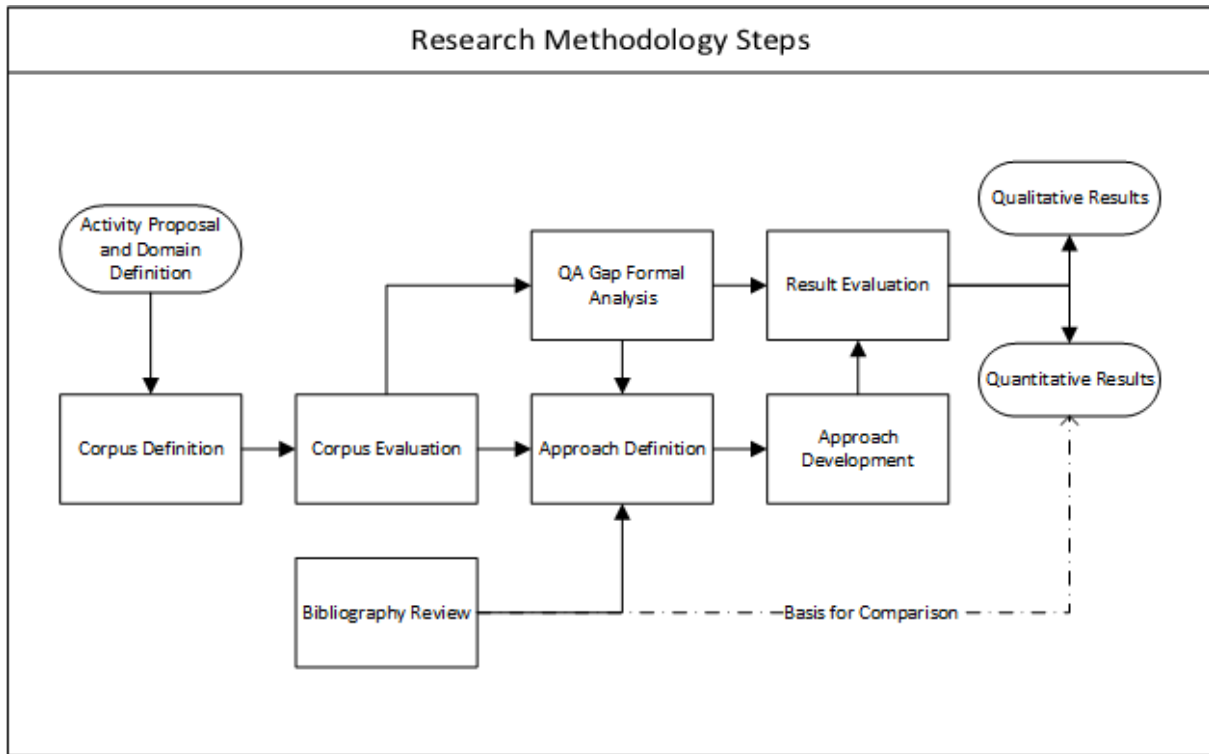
Research Methodology Steps

Activity Proposal and Domain Definition

Corpus Definition

Corpus Evaluation

QA Gap Formal Analysis

Approach Definition

Result Evaluation

Approach Development

Qualitative Results

Quantitative Results

Bibliography Review

Basis for Comparison